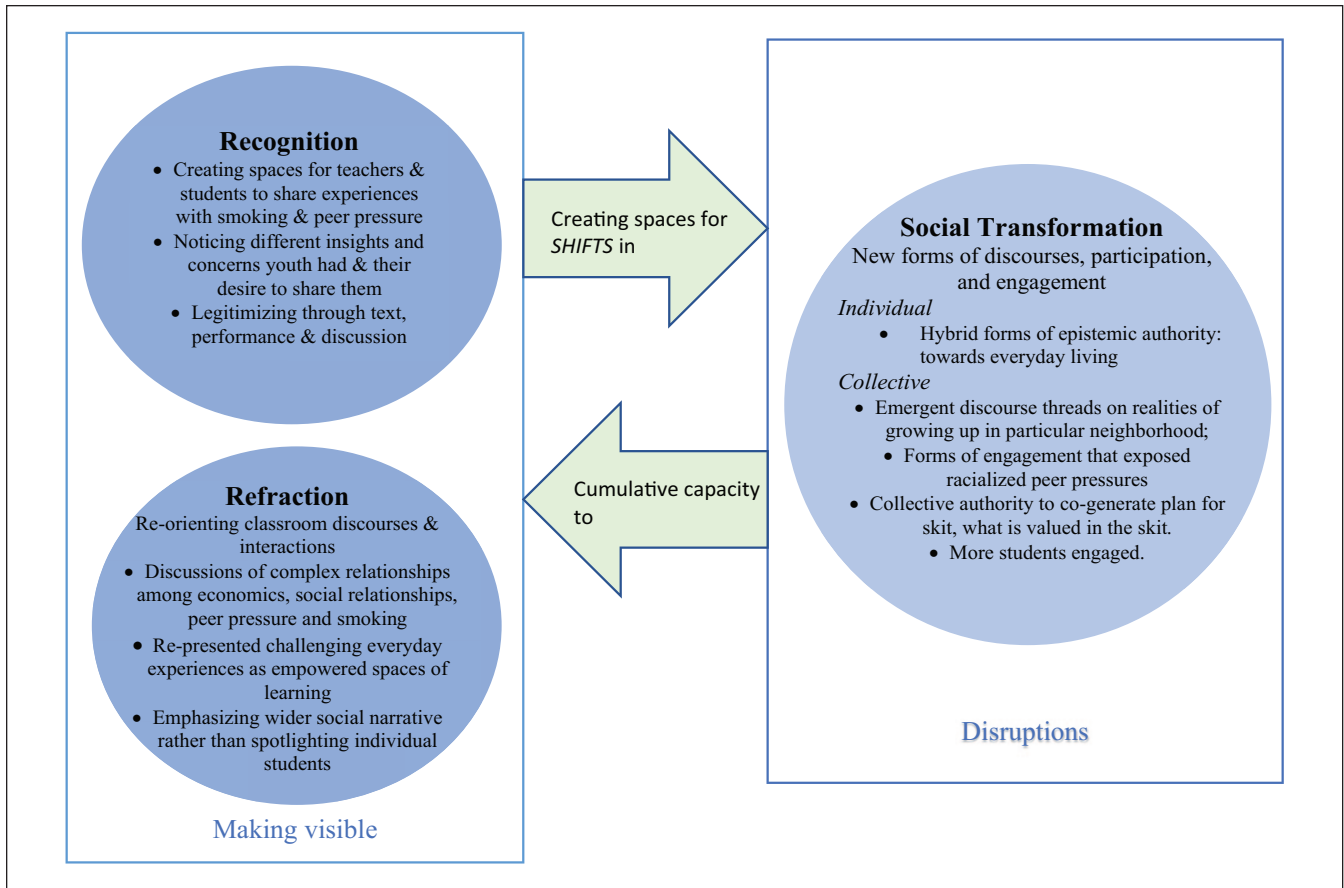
**Recognition**

- Creating spaces for teachers & students to share experiences with smoking & peer pressure
- Noticing different insights and concerns youth had & their desire to share them
- Legitimizing through text, performance & discussion

**Refraction**

Re-orienting classroom discourses & interactions

- Discussions of complex relationships among economics, social relationships, peer pressure and smoking
- Re-presented challenging everyday experiences as empowered spaces of learning
- Emphasizing wider social narrative rather than spotlighting individual students

Making visible

Creating spaces for *SHIFTS* in

Cumulative capacity to

**Social Transformation**

New forms of discourses, participation, and engagement

*Individual*

- Hybrid forms of epistemic authority: towards everyday living

*Collective*

- Emergent discourse threads on realities of growing up in particular neighborhood;
- Forms of engagement that exposed racialized peer pressures
- Collective authority to co-generate plan for skit, what is valued in the skit.
- More students engaged.

Disruptions